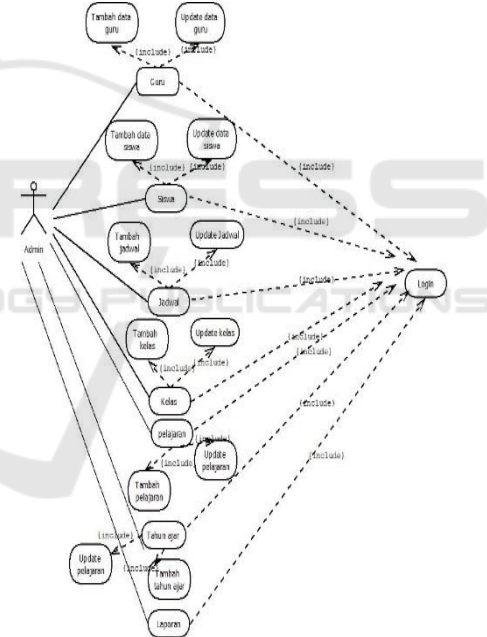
Tambah data guru

Update data guru

{include}

{include}

Guru

Tambah data siswa

Update data siswa

{include}

{include}

{include}

Siswa

{include}

Admin

Tambah jadwal

Update Jadwal

{include}

{include}

{include}

Jadwal

Login

Tambah kelas

Update kelas

{include}

{include}

{include}

{include}

Kelas

{include}

pelajaran

{include}

{include}

Update pelajaran

{include}

Tambah pelajaran

{include}

Tahun ajar

Update pelajaran

{include}

Tambah tahun ajar

Laporan